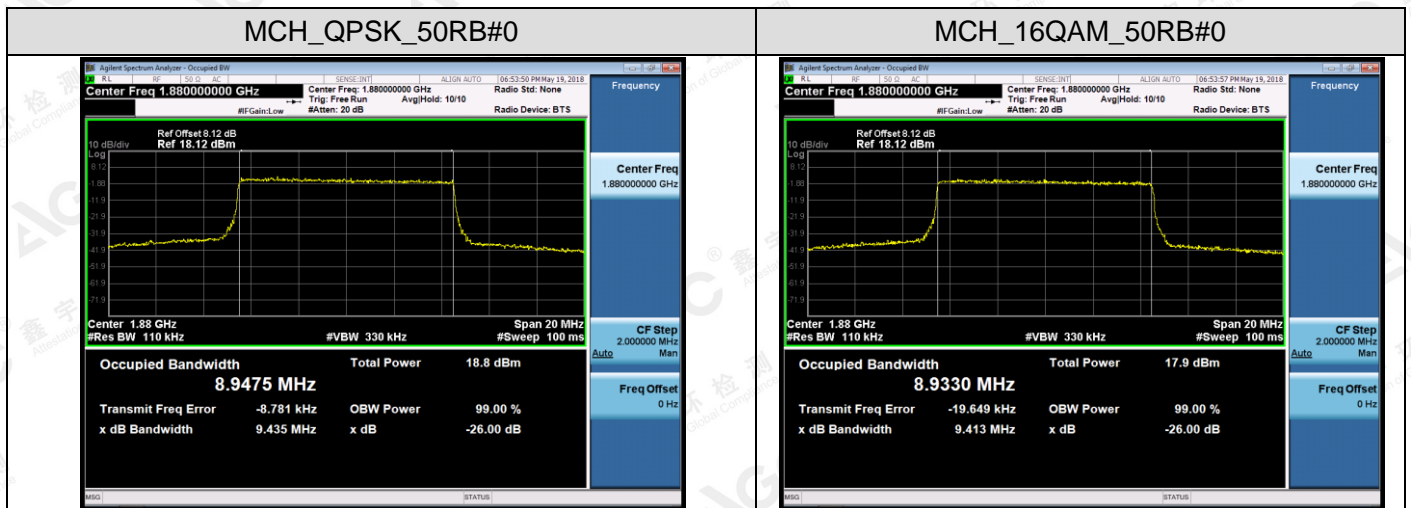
| MCH_QPSK_50RB#0 | MCH_16QAM_50RB#0 |
|---|---|
| | |

Agilent Spectrum Analyzer - Occupied BW
RL RF 50 Ω AC SENSE:INT ALIGN AUTO 06:53:50 PM May 19, 2018
Center Freq 1.880000000 GHz
Center Freq: 1.880000000 GHz
Trig: Free Run Avg|Hold: 10/10
#IFGain:Low #Atten: 20 dB
Radio Std: None
Radio Device: BTS
Frequency
Ref Offset 8.12 dB
10 dB/div Ref 18.12 dBm
Log
8.12
-1.88
-11.9
-21.9
-31.9
-41.9
-51.9
-61.9
-71.9
Center 1.88 GHz
#Res BW 110 kHz
#VBW 330 kHz
Span 20 MHz
#Sweep 100 ms
Center Freq
1.880000000 GHz
CF Step
2.000000 MHz
Auto Man
Freq Offset
0 Hz
Occupied Bandwidth
8.9475 MHz
Total Power 18.8 dBm
Transmit Freq Error -8.781 kHz
OBW Power 99.00 %
x dB Bandwidth 9.435 MHz
x dB -26.00 dB
MSG
STATUS

Agilent Spectrum Analyzer - Occupied BW
RL RF 50 Ω AC SENSE:INT ALIGN AUTO 06:53:57 PM May 19, 2018
Center Freq 1.880000000 GHz
Center Freq: 1.880000000 GHz
Trig: Free Run Avg|Hold: 10/10
#IFGain:Low #Atten: 20 dB
Radio Std: None
Radio Device: BTS
Frequency
Ref Offset 8.12 dB
10 dB/div Ref 18.12 dBm
Log
8.12
-1.88
-11.9
-21.9
-31.9
-41.9
-51.9
-61.9
-71.9
Center 1.88 GHz
#Res BW 110 kHz
#VBW 330 kHz
Span 20 MHz
#Sweep 100 ms
Center Freq
1.880000000 GHz
CF Step
2.000000 MHz
Auto Man
Freq Offset
0 Hz
Occupied Bandwidth
8.9330 MHz
Total Power 17.9 dBm
Transmit Freq Error -19.649 kHz
OBW Power 99.00 %
x dB Bandwidth 9.413 MHz
x dB -26.00 dB
MSG
STATUS